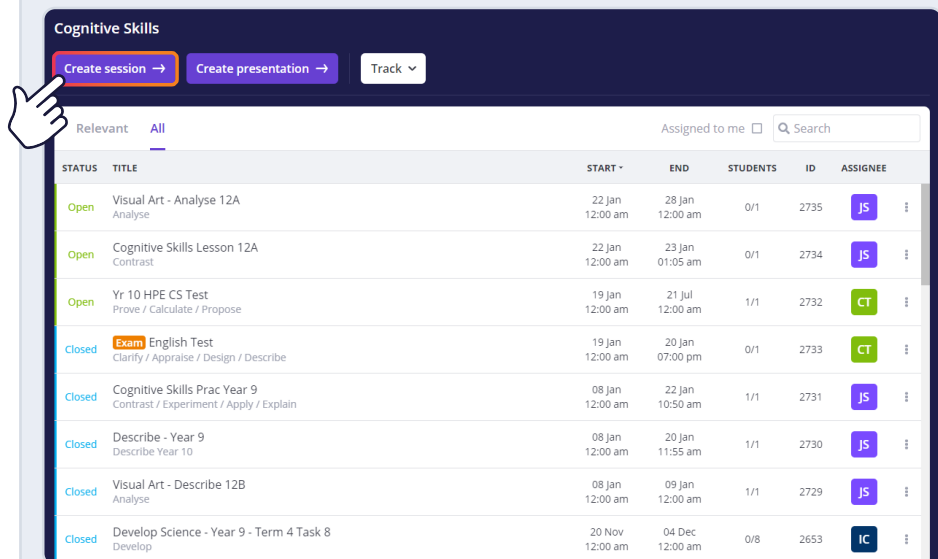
Cognitive Skills

Create session →
Create presentation →
Track

Relevant All
Assigned to me
Search

| STATUS | TITLE | START | END | STUDENTS | ID | ASSIGNEE |
|---|---|---|---|---|---|---|
| Open | Visual Art - Analyse 12A<br>Analyse | 22 Jan<br>12:00 am | 28 Jan<br>12:00 am | 0/1 | 2735 | JS |
| Open | Cognitive Skills Lesson 12A<br>Contrast | 22 Jan<br>12:00 am | 23 Jan<br>01:05 am | 0/1 | 2734 | JS |
| Open | Yr 10 HPE CS Test<br>Prove / Calculate / Propose | 19 Jan<br>12:00 am | 21 Jul<br>12:00 am | 1/1 | 2732 | CT |
| Closed | Exam English Test<br>Clarify / Appraise / Design / Describe | 19 Jan<br>12:00 am | 20 Jan<br>07:00 pm | 0/1 | 2733 | CT |
| Closed | Cognitive Skills Prac Year 9<br>Contrast / Experiment / Apply / Explain | 08 Jan<br>12:00 am | 22 Jan<br>10:50 am | 1/1 | 2731 | JS |
| Closed | Describe - Year 9<br>Describe Year 10 | 08 Jan<br>12:00 am | 20 Jan<br>11:55 am | 1/1 | 2730 | JS |
| Closed | Visual Art - Describe 12B<br>Analyse | 08 Jan<br>12:00 am | 09 Jan<br>12:00 am | 1/1 | 2729 | JS |
| Closed | Develop Science - Year 9 - Term 4 Task 8<br>Develop | 20 Nov<br>12:00 am | 04 Dec<br>12:00 am | 0/8 | 2653 | IC |